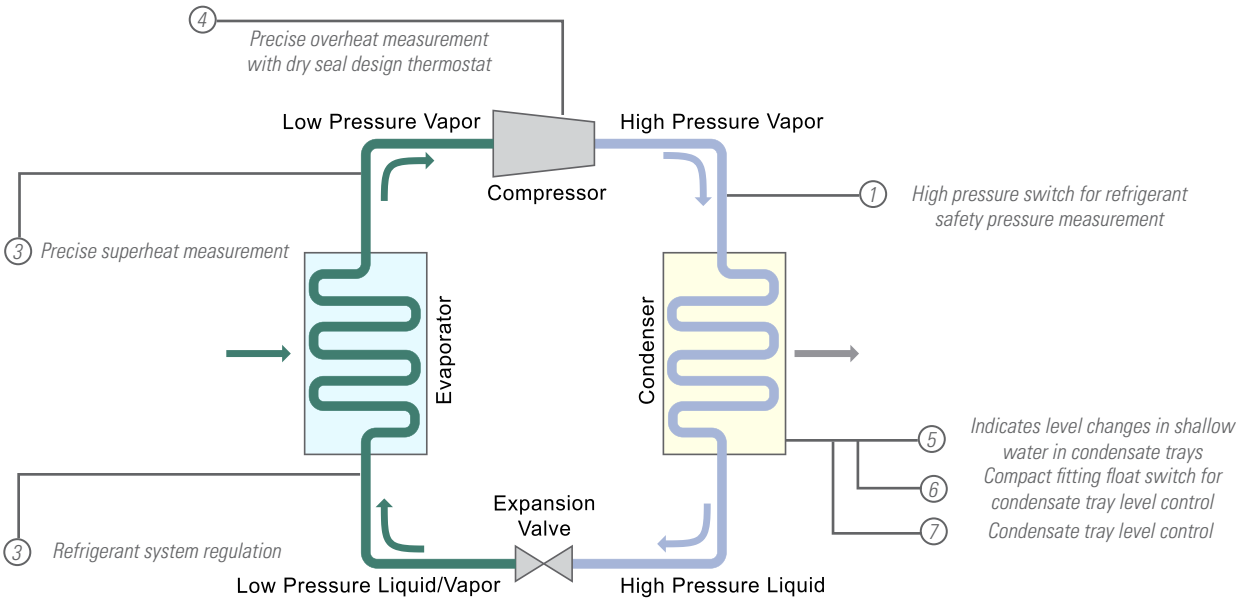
4
Precise overheat measurement with dry seal design thermostat

Low Pressure Vapor
High Pressure Vapor
Compressor

1
High pressure switch for refrigerant safety pressure measurement

3
Precise superheat measurement

Evaporator
Condenser

5
Indicates level changes in shallow water in condensate trays
6
Compact fitting float switch for condensate tray level control
7
Condensate tray level control

3
Refrigerant system regulation

Expansion Valve
Low Pressure Liquid/Vapor
High Pressure Liquid